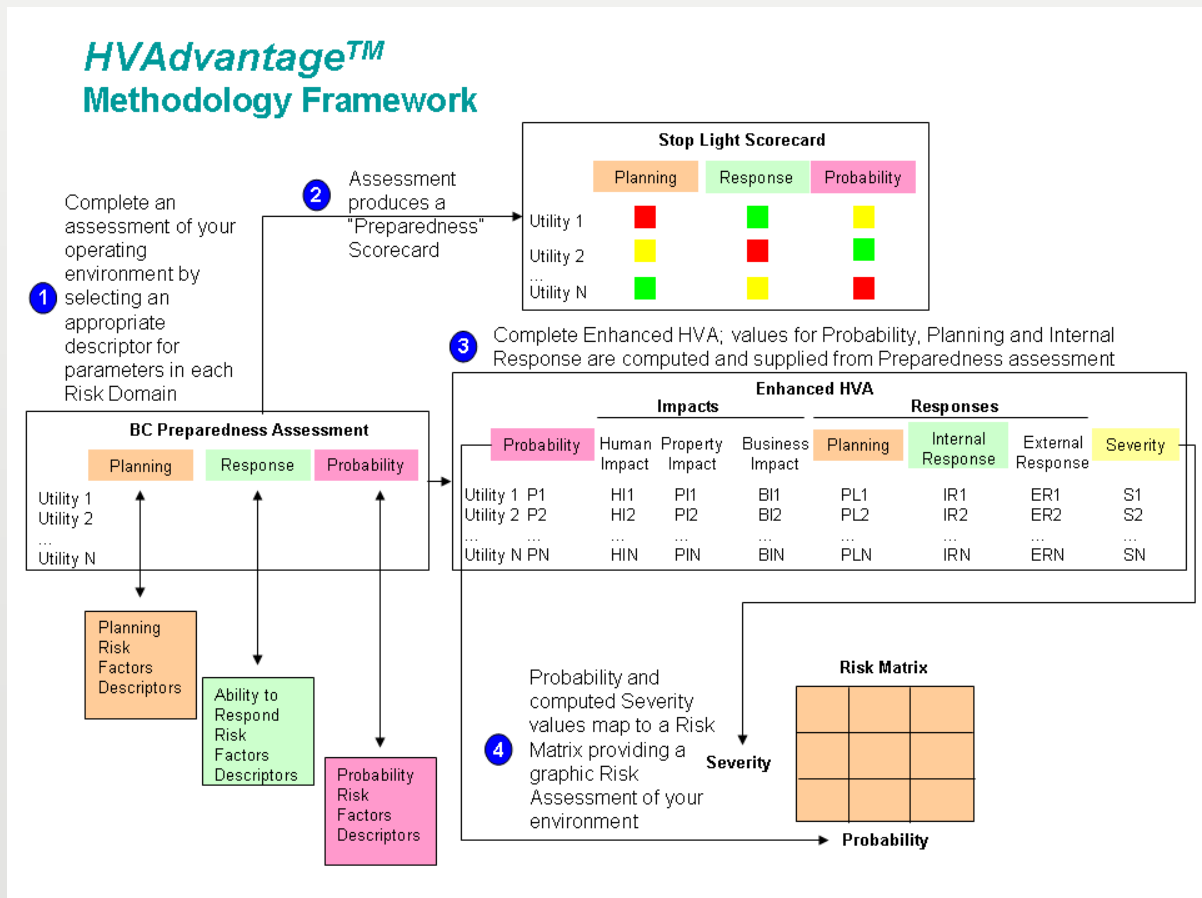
HVAdvantage$^{TM}$
Methodology Framework

1 Complete an assessment of your operating environment by selecting an appropriate descriptor for parameters in each Risk Domain

2 Assessment produces a "Preparedness" Scorecard

Stop Light Scorecard

| | Planning | Response | Probability |
|---|---|---|---|
| Utility 1 | | | |
| Utility 2 | | | |
| ... Utility N | | | |

3 Complete Enhanced HVA; values for Probability, Planning and Internal Response are computed and supplied from Preparedness assessment

BC Preparedness Assessment

Planning Response Probability

Utility 1
Utility 2
...
Utility N

Enhanced HVA

Impacts Responses

| | Probability | Human Impact | Property Impact | Business Impact | Planning | Internal Response | External Response | Severity |
|---|---|---|---|---|---|---|---|---|
| Utility 1 | P1 | HI1 | PI1 | BI1 | PL1 | IR1 | ER1 | S1 |
| Utility 2 | P2 | HI2 | PI2 | BI2 | PL2 | IR2 | ER2 | S2 |
| ... | ... | ... | ... | ... | ... | ... | ... | ... |
| Utility N | PN | HIN | PIN | BIN | PLN | IRN | ERN | SN |

Planning Risk Factors Descriptors

Ability to Respond Risk Factors Descriptors

Probability Risk Factors Descriptors

4 Probability and computed Severity values map to a Risk Matrix providing a graphic Risk Assessment of your environment

Risk Matrix

Severity

Probability